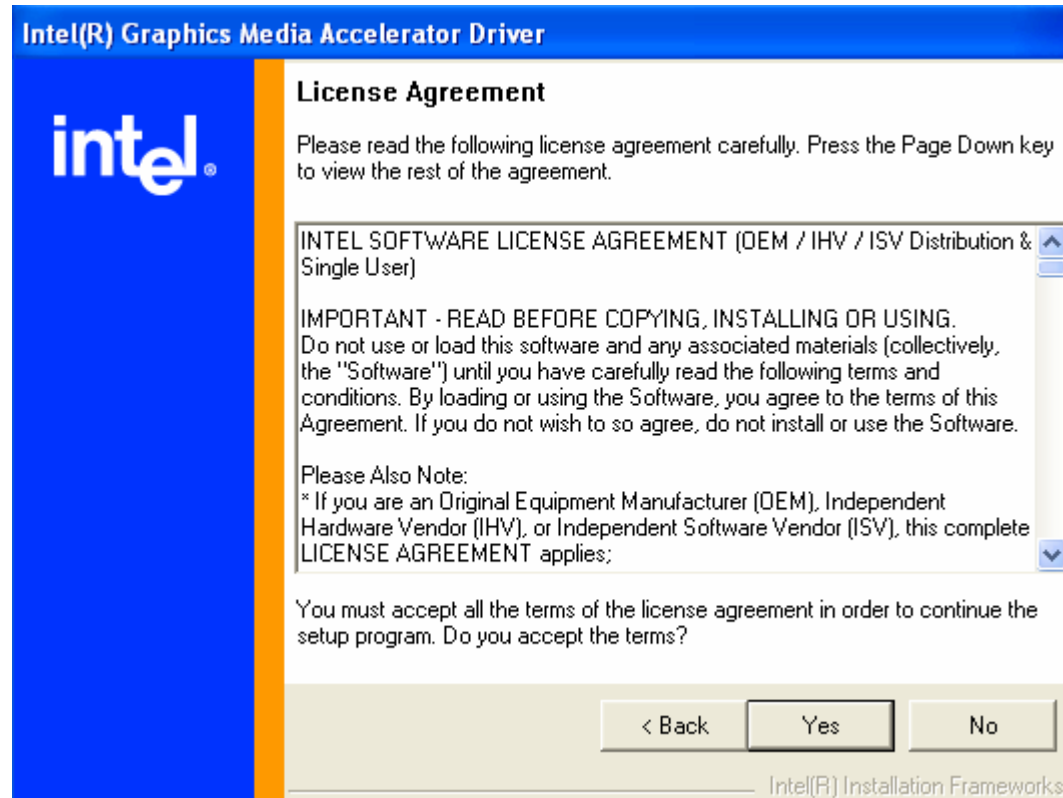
Intel(R) Graphics Media Accelerator Driver

intel.

License Agreement

Please read the following license agreement carefully. Press the Page Down key to view the rest of the agreement.

INTEL SOFTWARE LICENSE AGREEMENT (OEM / IHV / ISV Distribution & Single User)

IMPORTANT - READ BEFORE COPYING, INSTALLING OR USING.
Do not use or load this software and any associated materials (collectively, the "Software") until you have carefully read the following terms and conditions. By loading or using the Software, you agree to the terms of this Agreement. If you do not wish to so agree, do not install or use the Software.

Please Also Note:
* If you are an Original Equipment Manufacturer (OEM), Independent Hardware Vendor (IHV), or Independent Software Vendor (ISV), this complete LICENSE AGREEMENT applies;

You must accept all the terms of the license agreement in order to continue the setup program. Do you accept the terms?

< Back
Yes
No

Intel(R) Installation Frameworks